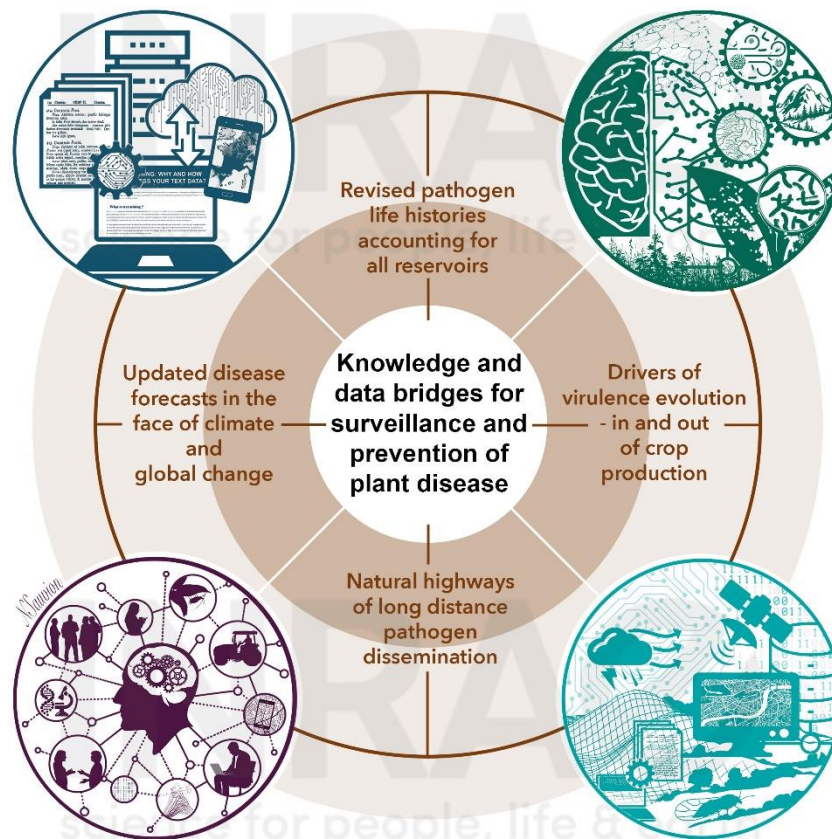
Revised pathogen life histories accounting for all reservoirs

Knowledge and data bridges for surveillance and prevention of plant disease

Updated disease forecasts in the face of climate and global change

Drivers of virulence evolution - in and out of crop production

Natural highways of long distance pathogen dissemination

WHY AND HOW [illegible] YOUR TEXT DATA?

What is text mining?

NSauvion

INRAE
science for people, life & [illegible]